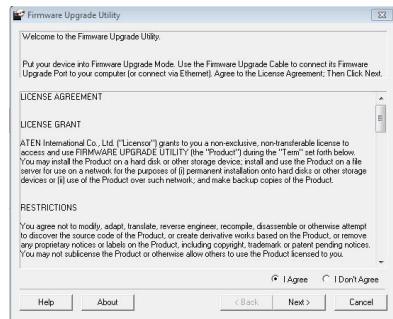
Firmware Upgrade Utility

Welcome to the Firmware Upgrade Utility.

Put your device into Firmware Upgrade Mode. Use the Firmware Upgrade Cable to connect its Firmware Upgrade Port to your computer (or connect via Ethernet). Agree to the License Agreement; Then Click Next.

LICENSE AGREEMENT

LICENSE GRANT

ATEN International Co., Ltd. ("Licensor") grants to you a non-exclusive, non-transferable license to access and use FIRMWARE UPGRADE UTILITY (the "Product") during the "Term" set forth below. You may install the Product on a hard disk or other storage device; install and use the Product on a file server for use on a network for the purposes of (i) permanent installation onto hard disks or other storage devices or (ii) use of the Product over such network; and make backup copies of the Product.

RESTRICTIONS

You agree not to modify, adapt, translate, reverse engineer, recompile, disassemble or otherwise attempt to discover the source code of the Product, or create derivative works based on the Product, or remove any proprietary notices or labels on the Product, including copyright, trademark or patent pending notices. You may not sublicense the Product or otherwise allow others to use the Product licensed to you.

I Agree
I Don't Agree

Help
About
< Back
Next >
Cancel